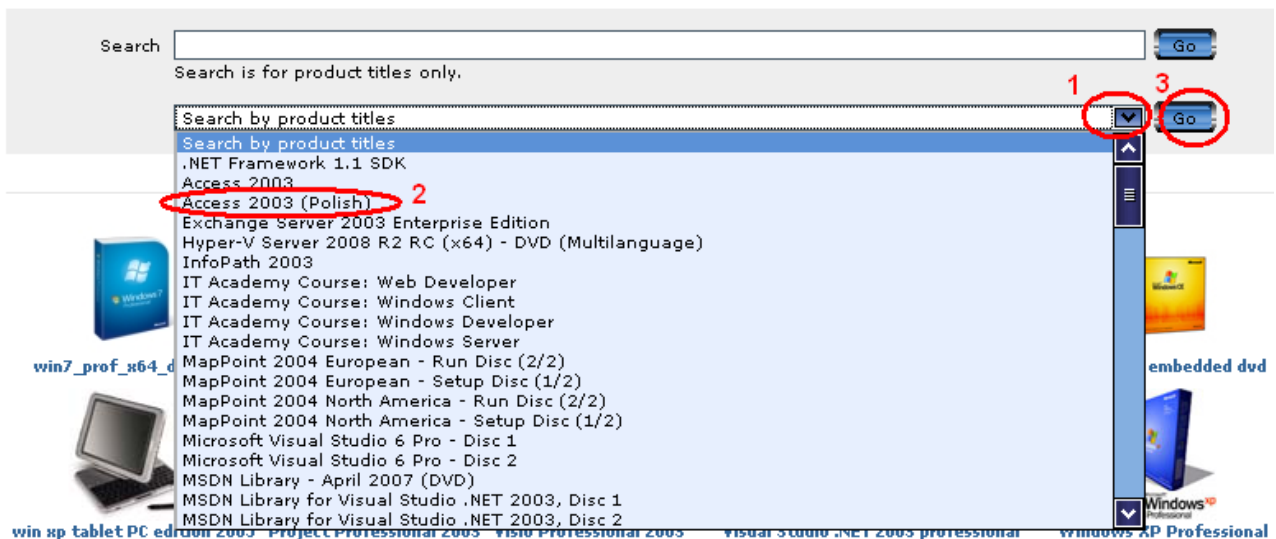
Search

Go

Search is for product titles only.

1 3

Search by product titles

Go

Search by product titles
.NET Framework 1.1 SDK
Access 2003
Access 2003 (Polish)
Exchange Server 2003 Enterprise Edition
Hyper-V Server 2008 R2 RC (x64) - DVD (Multilanguage)
InfoPath 2003
IT Academy Course: Web Developer
IT Academy Course: Windows Client
IT Academy Course: Windows Developer
IT Academy Course: Windows Server
MapPoint 2004 European - Run Disc (2/2)
MapPoint 2004 European - Setup Disc (1/2)
MapPoint 2004 North America - Run Disc (2/2)
MapPoint 2004 North America - Setup Disc (1/2)
Microsoft Visual Studio 6 Pro - Disc 1
Microsoft Visual Studio 6 Pro - Disc 2
MSDN Library - April 2007 (DVD)
MSDN Library for Visual Studio .NET 2003, Disc 1
MSDN Library for Visual Studio .NET 2003, Disc 2

2

win7_prof_x64_d

embedded dvd

win xp tablet PC edition 2005 Project Professional 2003 Visio Professional 2003 Visual Studio .NET 2003 professional Windows XP Professional